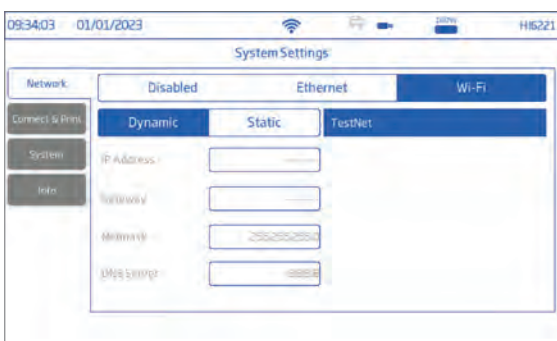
09:34:03 01/01/2023

100%

HI6221

System Settings

Network

Connect & Print

System

Info

Disabled

Ethernet

Wi-Fi

Dynamic

Static

TestNet

IP Address :

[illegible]

Gateway :

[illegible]

Netmask :

255.255.255.0

DNS Server :

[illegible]